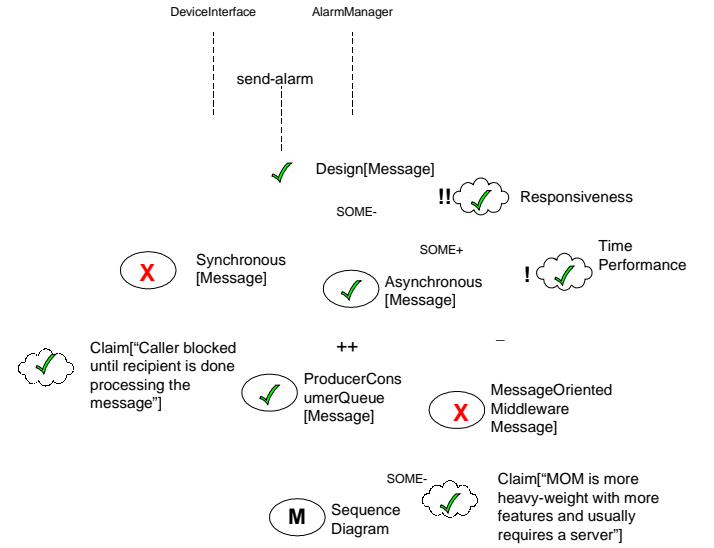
DeviceInterface

AlarmManager

send-alarm

Design[Message]

!!

Responsiveness

SOME-

SOME+

Time Performance

X

Synchronous [Message]

Asynchronous [Message]

!

Claim["Caller blocked until recipient is done processing the message"]

++

–

ProducerConsumerQueue [Message]

X

MessageOriented Middleware Message]

SOME-

Claim["MOM is more heavy-weight with more features and usually requires a server"]

M

Sequence Diagram